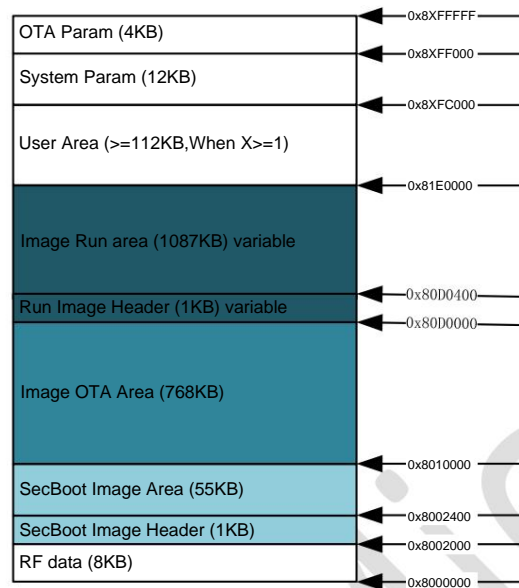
OTA Param (4KB)
System Param (12KB)
User Area (>=112KB,When X>=1)
Image Run area (1087KB) variable
Run Image Header (1KB) variable
Image OTA Area (768KB)
SecBoot Image Area (55KB)
SecBoot Image Header (1KB)
RF data (8KB)

0x8XFFFFF
0x8XFF000
0x8XFC000
0x81E0000
0x80D0400
0x80D0000
0x8010000
0x8002400
0x8002000
0x8000000